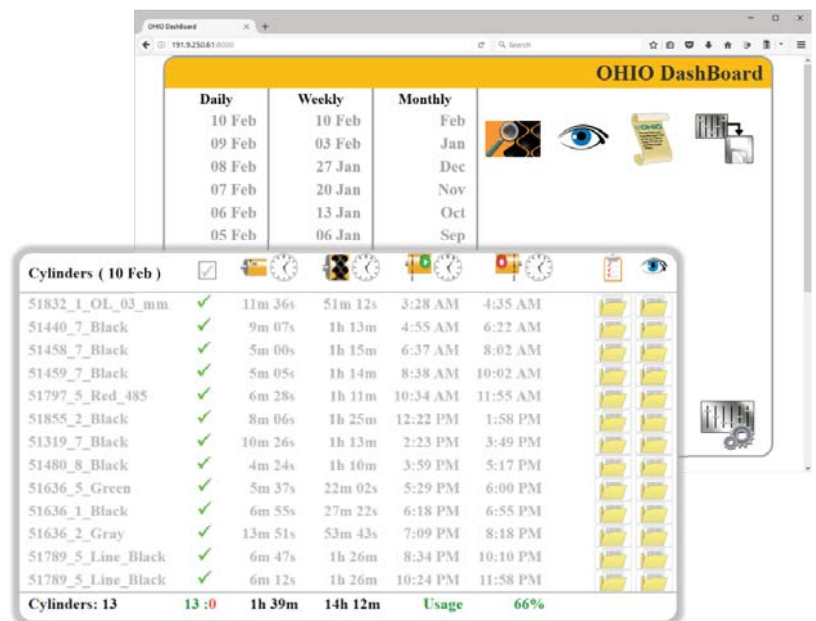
OHIO Dashboard

191.9.250.61:8000

Search

OHIO DashBoard

| Daily | Weekly | Monthly |
|---|---|---|
| 10 Feb | 10 Feb | Feb |
| 09 Feb | 03 Feb | Jan |
| 08 Feb | 27 Jan | Dec |
| 07 Feb | 20 Jan | Nov |
| 06 Feb | 13 Jan | Oct |
| 05 Feb | 06 Jan | Sep |

| Cylinders ( 10 Feb ) | | | | | |
|---|---|---|---|---|---|
| 51832_1_OL_03_mm | ✓ | 11m 36s | 51m 12s | 3:28 AM | 4:35 AM |
| 51440_7_Black | ✓ | 9m 07s | 1h 13m | 4:55 AM | 6:22 AM |
| 51458_7_Black | ✓ | 5m 00s | 1h 15m | 6:37 AM | 8:02 AM |
| 51459_7_Black | ✓ | 5m 05s | 1h 14m | 8:38 AM | 10:02 AM |
| 51797_5_Red_485 | ✓ | 6m 28s | 1h 11m | 10:34 AM | 11:55 AM |
| 51855_2_Black | ✓ | 8m 06s | 1h 25m | 12:22 PM | 1:58 PM |
| 51319_7_Black | ✓ | 10m 26s | 1h 13m | 2:23 PM | 3:49 PM |
| 51480_8_Black | ✓ | 4m 24s | 1h 10m | 3:59 PM | 5:17 PM |
| 51636_5_Green | ✓ | 5m 37s | 22m 02s | 5:29 PM | 6:00 PM |
| 51636_1_Black | ✓ | 6m 55s | 27m 22s | 6:18 PM | 6:55 PM |
| 51636_2_Gray | ✓ | 13m 51s | 53m 43s | 7:09 PM | 8:18 PM |
| 51789_5_Line_Black | ✓ | 6m 47s | 1h 26m | 8:34 PM | 10:10 PM |
| 51789_5_Line_Black | ✓ | 6m 12s | 1h 26m | 10:24 PM | 11:58 PM |
| Cylinders: 13 | 13 :0 | 1h 39m | 14h 12m | Usage | 66% |